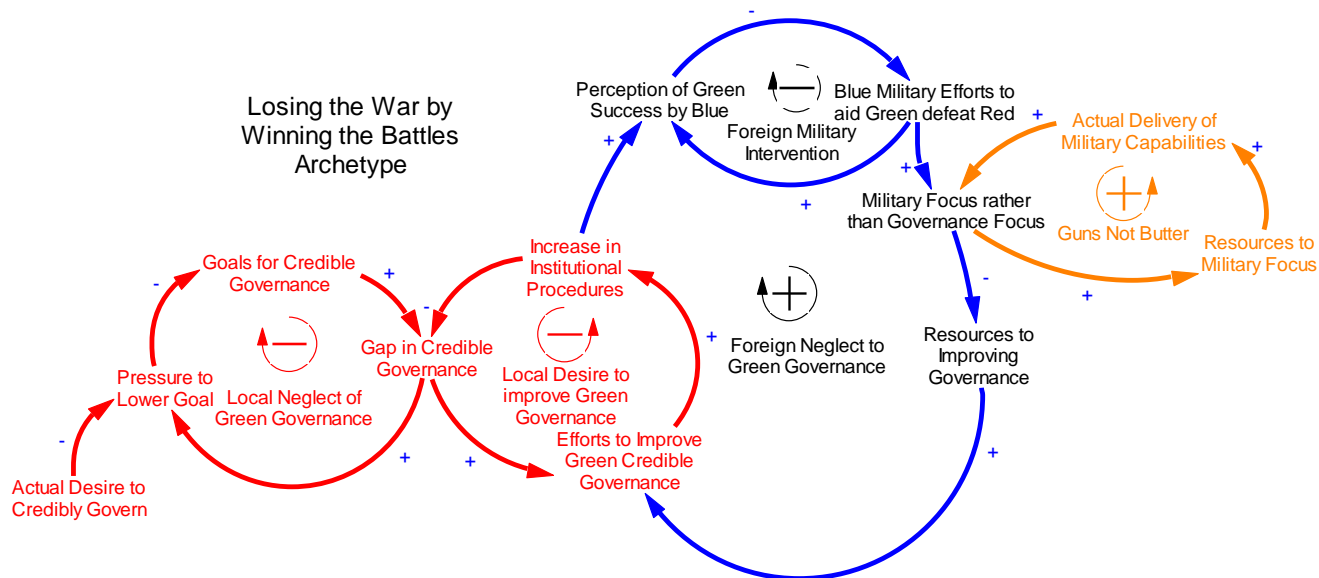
Losing the War by Winning the Battles Archetype

-

Perception of Green Success by Blue

Blue Military Efforts to aid Green defeat Red

Foreign Military Intervention

+

+

+

Actual Delivery of Military Capabilities

+

Military Focus rather than Governance Focus

+

Guns Not Butter

Resources to Military Focus

+

Increase in Institutional Procedures

Goals for Credible Governance

+

-

-

Gap in Credible Governance

Foreign Neglect to Green Governance

+

-

Resources to Improving Governance

Pressure to Lower Goal

Local Neglect of Green Governance

Local Desire to improve Green Governance

Efforts to Improve Green Credible Governance

-

+

+

+

Actual Desire to Credibly Govern